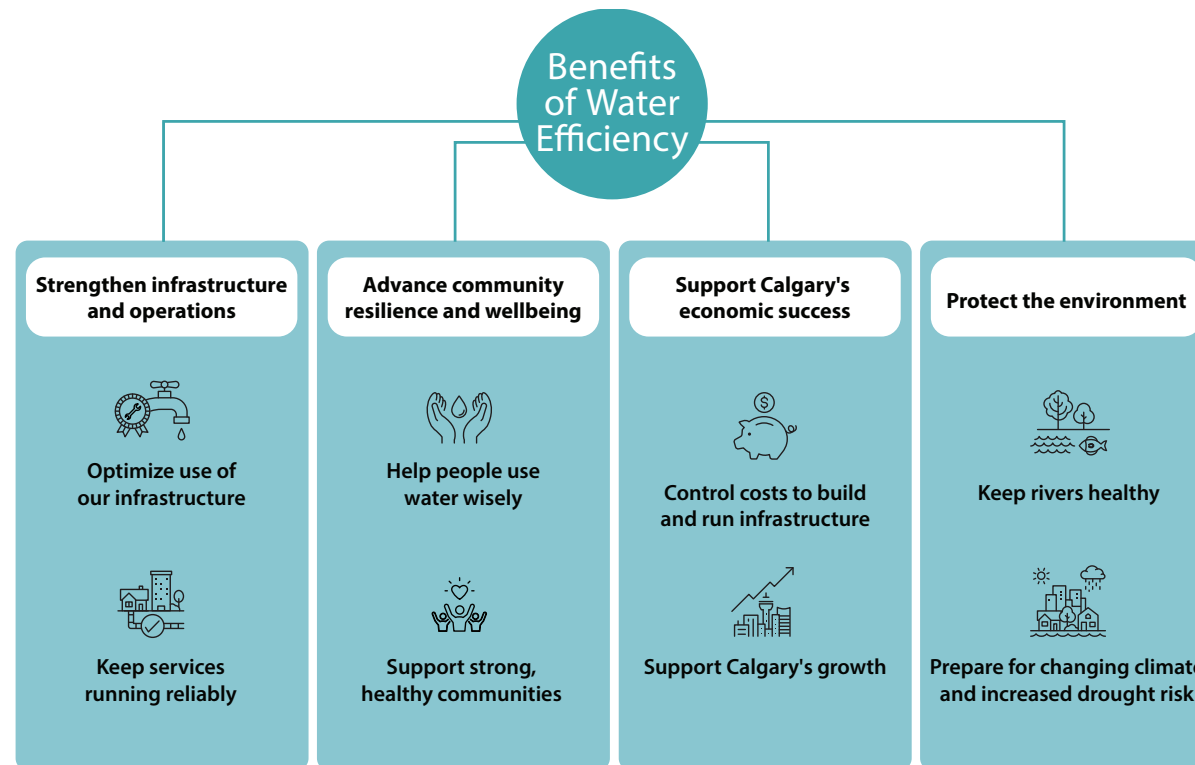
Benefits of Water Efficiency

Strengthen infrastructure and operations

Optimize use of our infrastructure

Keep services running reliably

Advance community resilience and wellbeing

Help people use water wisely

Support strong, healthy communities

Support Calgary's economic success

Control costs to build and run infrastructure

Support Calgary's growth

Protect the environment

Keep rivers healthy

Prepare for changing climat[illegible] and increased drought risk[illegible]